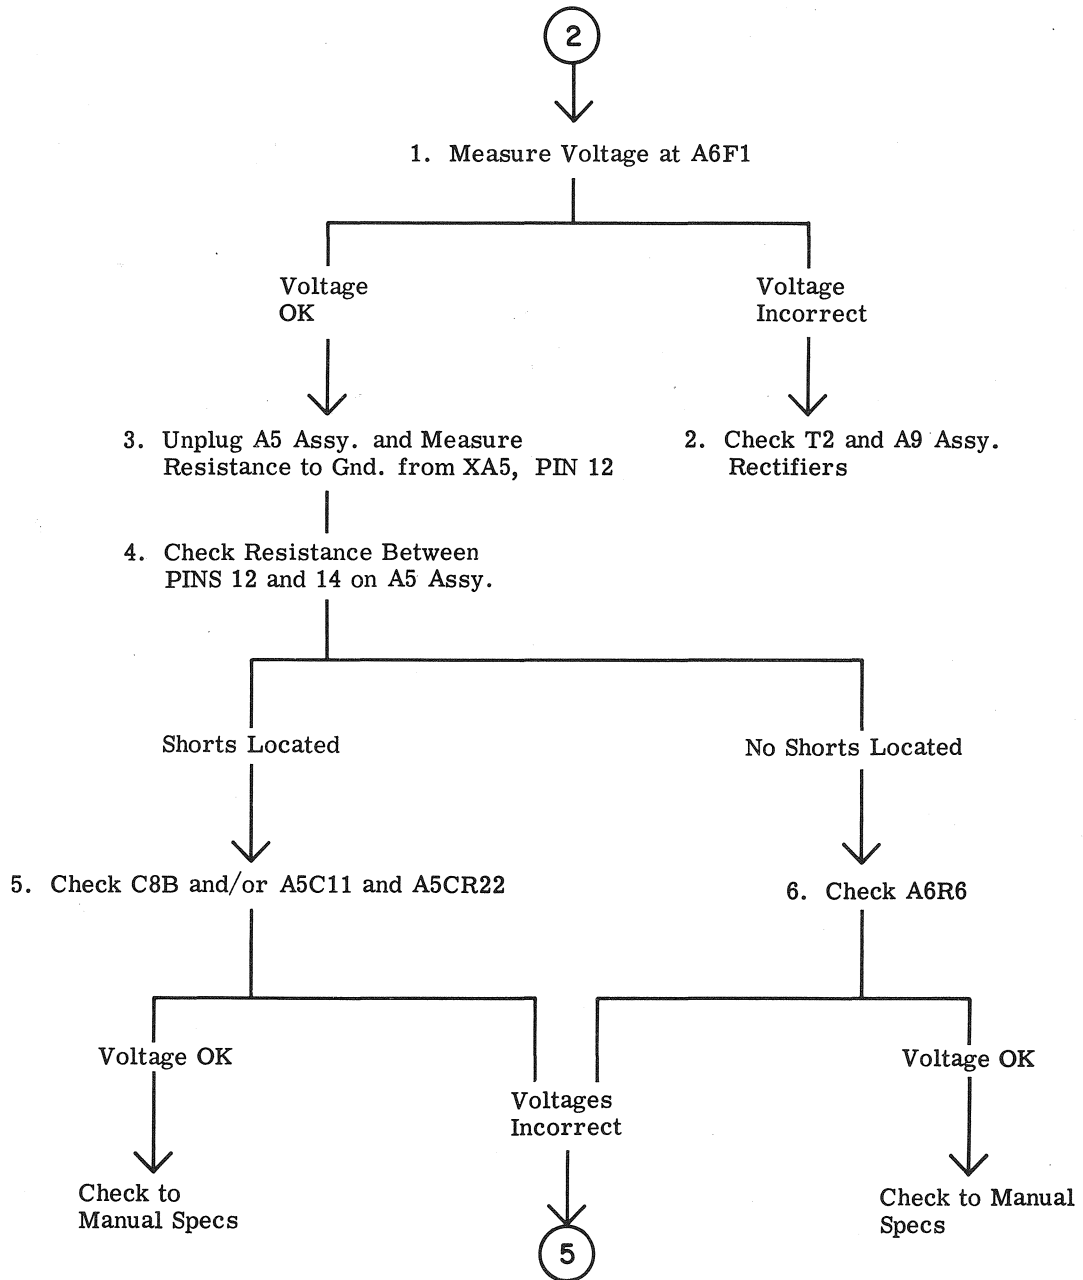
2

1. Measure Voltage at A6F1

Voltage OK

Voltage Incorrect

3. Unplug A5 Assy. and Measure Resistance to Gnd. from XA5, PIN 12

2. Check T2 and A9 Assy. Rectifiers

4. Check Resistance Between PINS 12 and 14 on A5 Assy.

Shorts Located

No Shorts Located

5. Check C8B and/or A5C11 and A5CR22

6. Check A6R6

Voltage OK

Voltages Incorrect

Voltage OK

Check to Manual Specs

5

Check to Manual Specs